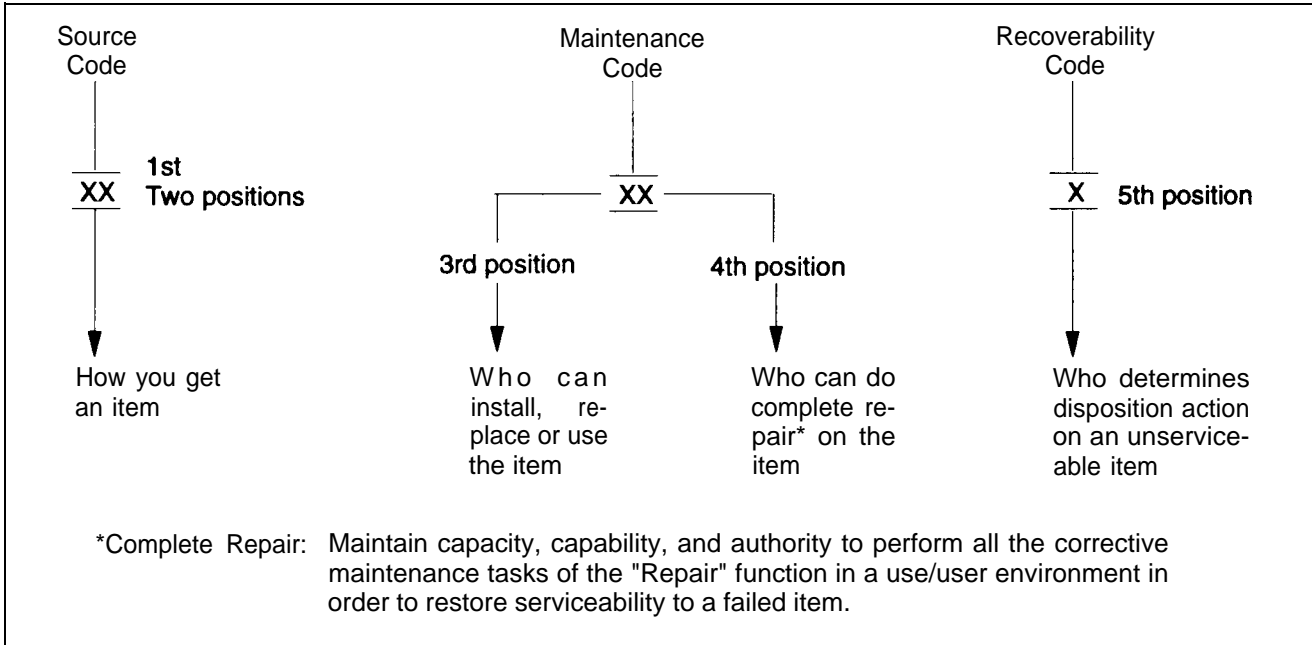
Source Code

XX

1st Two positions

How you get an item

Maintenance Code

XX

3rd position

Who can install, replace or use the item

4th position

Who can do complete repair* on the item

Recoverability Code

X

5th position

Who determines disposition action on an unserviceable item

*Complete Repair: Maintain capacity, capability, and authority to perform all the corrective maintenance tasks of the "Repair" function in a use/user environment in order to restore serviceability to a failed item.